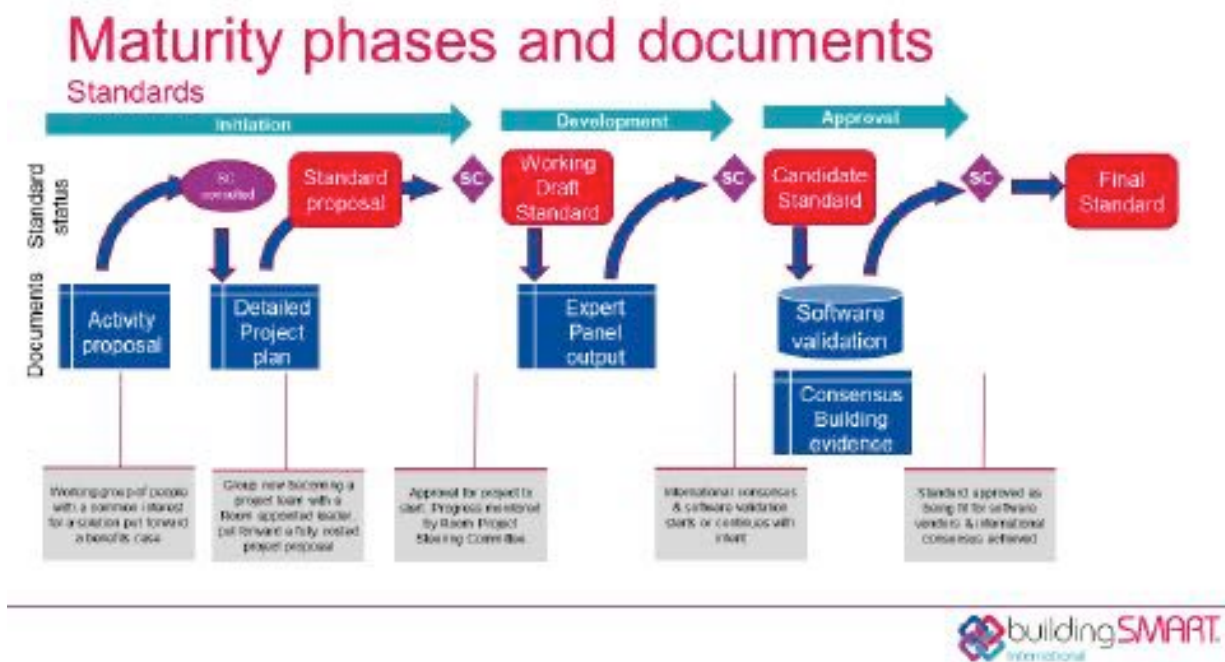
Maturity phases and documents

Standards

Initiation

Development

Approval

Standard status

Documents

SC consulted

Standard proposal

SC

Working Draft Standard

SC

Candidate Standard

SC

Final Standard

Activity proposal

Detailed Project plan

Expert Panel output

Software validation

Consensus Building evidence

Working group of people with a common interest for a solution put forward a benefits case

Group now becoming a project team with a Room appointed leader put forward a fully costed project proposal

Approval for project to start. Progress monitored by Room Project Steering Committee

International consensus & software validation starts or continues with intent

Standard approved as being fit for software vendors & international consensus achieved

buildingSMART International